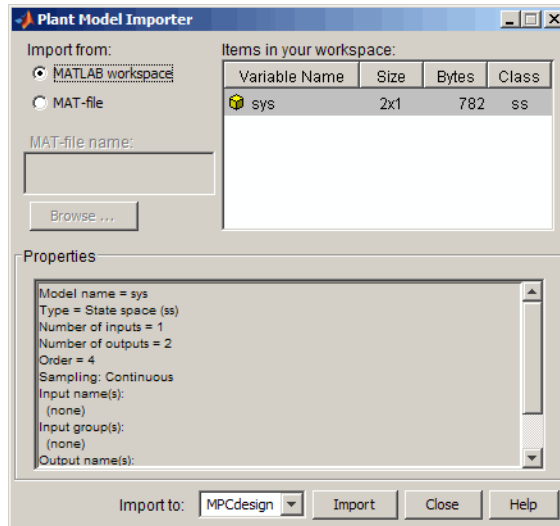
Plant Model Importer

Import from:
MATLAB workspace
MAT-file
MAT-file name:
Browse ...

Items in your workspace:

| Variable Name | Size | Bytes | Class |
|---|---|---|---|
| sys | 2x1 | 782 | ss |

Properties

Model name = sys
Type = State space (ss)
Number of inputs = 1
Number of outputs = 2
Order = 4
Sampling: Continuous
Input name(s):
(none)
Input group(s):
(none)
Output name(s):

Import to: MPCdesign
Import
Close
Help